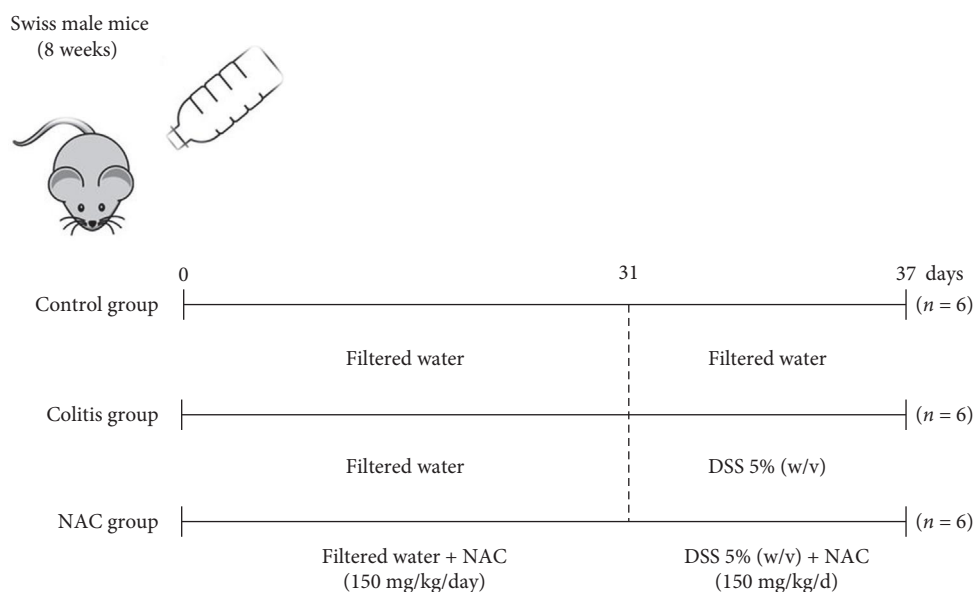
Swiss male mice
(8 weeks)

0

31

37 days

Control group

$(n = 6)$

Filtered water

Filtered water

Colitis group

$(n = 6)$

Filtered water

DSS 5% (w/v)

NAC group

$(n = 6)$

Filtered water + NAC
(150 mg/kg/day)

DSS 5% (w/v) + NAC
(150 mg/kg/d)